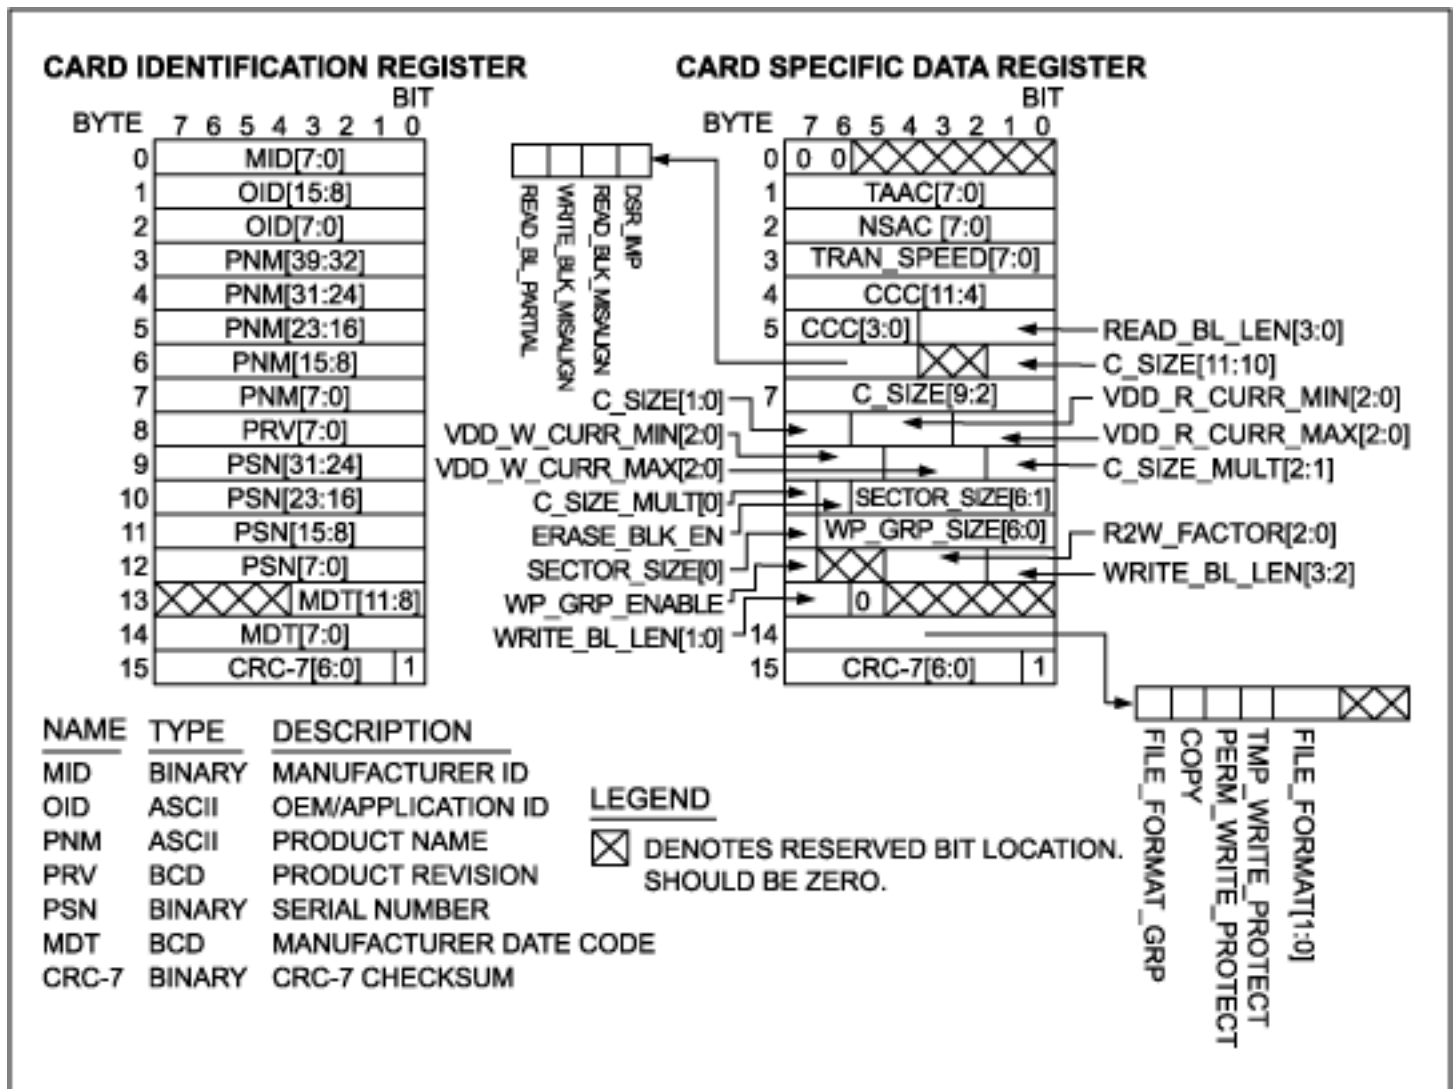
CARD IDENTIFICATION REGISTER

BIT

BYTE 7 6 5 4 3 2 1 0

| BYTE | |
|---|---|
| 0 | MID[7:0] |
| 1 | OID[15:8] |
| 2 | OID[7:0] |
| 3 | PNM[39:32] |
| 4 | PNM[31:24] |
| 5 | PNM[23:16] |
| 6 | PNM[15:8] |
| 7 | PNM[7:0] |
| 8 | PRV[7:0] |
| 9 | PSN[31:24] |
| 10 | PSN[23:16] |
| 11 | PSN[15:8] |
| 12 | PSN[7:0] |
| 13 | MDT[11:8] |
| 14 | MDT[7:0] |
| 15 | CRC-7[6:0] 1 |

CARD SPECIFIC DATA REGISTER

BIT

BYTE 7 6 5 4 3 2 1 0

READ_BL_PARTIAL
WRITE_BLK_MISALIGN
READ_BLK_MISALIGN
DSR_IMP

| BYTE | |
|---|---|
| 0 | 0 0 |
| 1 | TAAC[7:0] |
| 2 | NSAC [7:0] |
| 3 | TRAN_SPEED[7:0] |
| 4 | CCC[11:4] |
| 5 | CCC[3:0] |
| 6 | |
| 7 | C_SIZE[9:2] |
| 8 | |
| 9 | |
| 10 | SECTOR_SIZE[6:1] |
| 11 | WP_GRP_SIZE[6:0] |
| 12 | |
| 13 | 0 |
| 14 | |
| 15 | CRC-7[6:0] 1 |

READ_BL_LEN[3:0]
C_SIZE[11:10]
C_SIZE[1:0]
VDD_R_CURR_MIN[2:0]
VDD_W_CURR_MIN[2:0]
VDD_R_CURR_MAX[2:0]
VDD_W_CURR_MAX[2:0]
C_SIZE_MULT[2:1]
C_SIZE_MULT[0]
ERASE_BLK_EN
R2W_FACTOR[2:0]
SECTOR_SIZE[0]
WRITE_BL_LEN[3:2]
WP_GRP_ENABLE
WRITE_BL_LEN[1:0]

FILE_FORMAT_GRP
COPY
PERM_WRITE_PROTECT
TMP_WRITE_PROTECT
FILE_FORMAT[1:0]

| NAME | TYPE | DESCRIPTION |
|---|---|---|
| MID | BINARY | MANUFACTURER ID |
| OID | ASCII | OEM/APPLICATION ID |
| PNM | ASCII | PRODUCT NAME |
| PRV | BCD | PRODUCT REVISION |
| PSN | BINARY | SERIAL NUMBER |
| MDT | BCD | MANUFACTURER DATE CODE |
| CRC-7 | BINARY | CRC-7 CHECKSUM |

LEGEND

DENOTES RESERVED BIT LOCATION. SHOULD BE ZERO.